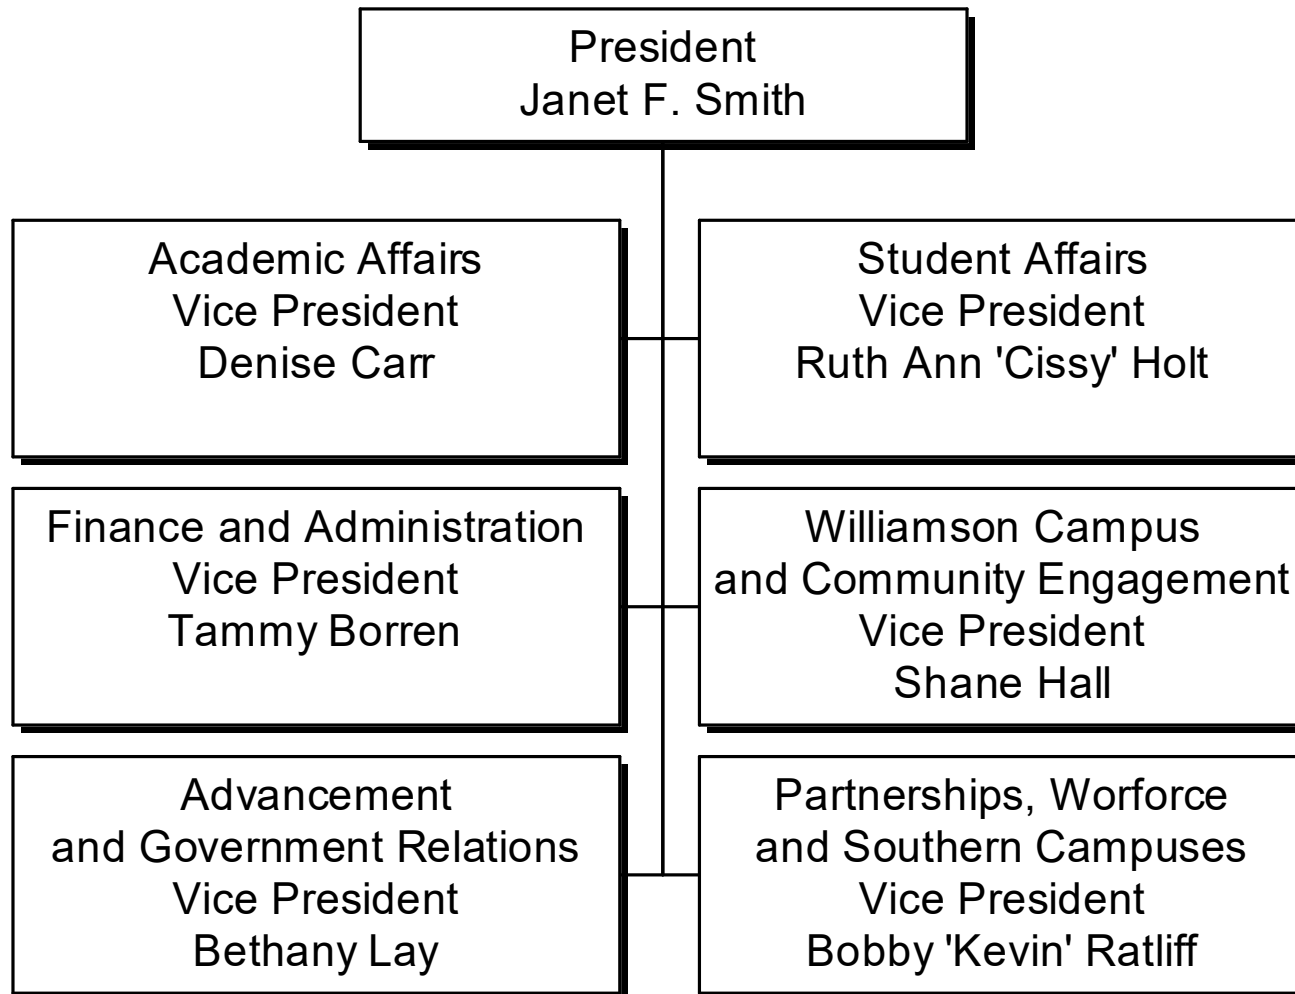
President
Janet F. Smith

Academic Affairs
Vice President
Denise Carr

Student Affairs
Vice President
Ruth Ann 'Cissy' Holt

Finance and Administration
Vice President
Tammy Borren

Williamson Campus
and Community Engagement
Vice President
Shane Hall

Advancement
and Government Relations
Vice President
Bethany Lay

Partnerships, Worforce
and Southern Campuses
Vice President
Bobby 'Kevin' Ratliff